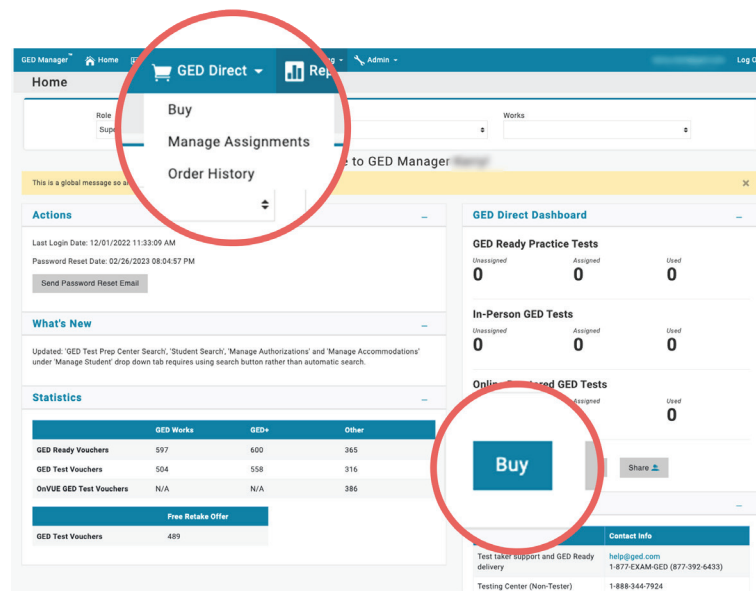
GED Manager™ Home GED Direct Rep Admin Log O

Home

Buy
Manage Assignments
Order History

Role
Supe

Works

e to GED Manager

This is a global message so a

×

Actions –

Last Login Date: 12/01/2022 11:33:09 AM

Password Reset Date: 02/26/2023 08:04:57 PM

Send Password Reset Email

What's New –

Updated: 'GED Test Prep Center Search', 'Student Search', 'Manage Authorizations' and 'Manage Accommodations' under 'Manage Student' drop down tab requires using search button rather than automatic search.

Statistics –

| | GED Works | GED+ | Other |
|---|---|---|---|
| GED Ready Vouchers | 597 | 600 | 365 |
| GED Test Vouchers | 504 | 558 | 316 |
| OnVUE GED Test Vouchers | N/A | N/A | 386 |

| | Free Retake Offer |
|---|---|
| GED Test Vouchers | 489 |

GED Direct Dashboard –

GED Ready Practice Tests

Unassigned 0 Assigned 0 Used 0

In-Person GED Tests

Unassigned 0 Assigned 0 Used 0

Onli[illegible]ed GED Tests

Assigned Used 0

Buy

Share

–

| | Contact Info |
|---|---|
| Test taker support and GED Ready delivery | help@ged.com 1-877-EXAM-GED (877-392-6433) |
| Testing Center (Non-Tester) | 1-888-344-7924 |